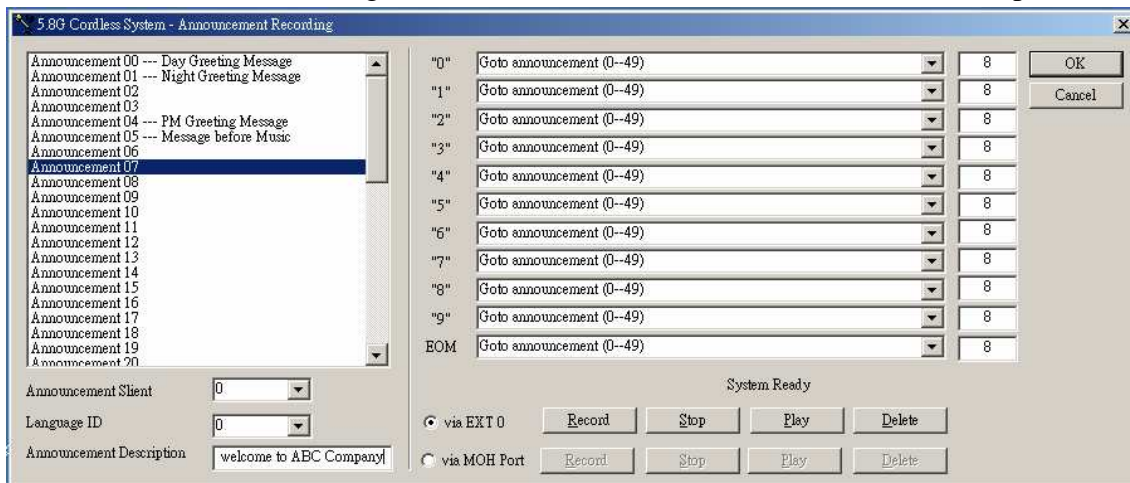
5.8G Cordless System - Announcement Recording

Announcement 00 --- Day Greeting Message
Announcement 01 --- Night Greeting Message
Announcement 02
Announcement 03
Announcement 04 --- PM Greeting Message
Announcement 05 --- Message before Music
Announcement 06
Announcement 07
Announcement 08
Announcement 09
Announcement 10
Announcement 11
Announcement 12
Announcement 13
Announcement 14
Announcement 15
Announcement 16
Announcement 17
Announcement 18
Announcement 19
Announcement 20

Announcement Slient 0
Language ID 0
Announcement Description welcome to ABC Company

| | | |
|---|---|---|
| "0" | Goto announcement (0--49) | 8 |
| "1" | Goto announcement (0--49) | 8 |
| "2" | Goto announcement (0--49) | 8 |
| "3" | Goto announcement (0--49) | 8 |
| "4" | Goto announcement (0--49) | 8 |
| "5" | Goto announcement (0--49) | 8 |
| "6" | Goto announcement (0--49) | 8 |
| "7" | Goto announcement (0--49) | 8 |
| "8" | Goto announcement (0--49) | 8 |
| "9" | Goto announcement (0--49) | 8 |
| EOM | Goto announcement (0--49) | 8 |

OK
Cancel

System Ready

via EXT 0 Record Stop Play Delete
via MOH Port Record Stop Play Delete